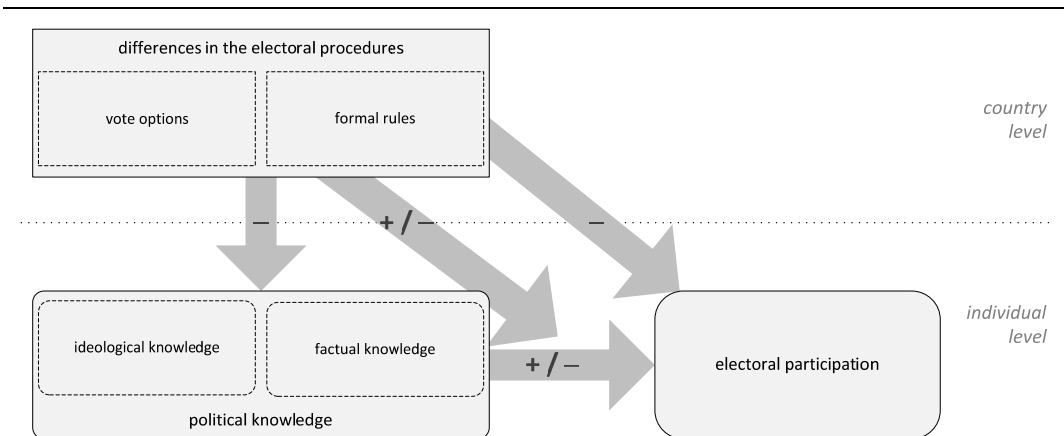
differences in the electoral procedures

vote options

formal rules

country level

–

+ / –

–

ideological knowledge

factual knowledge

political knowledge

+ / –

electoral participation

individual level